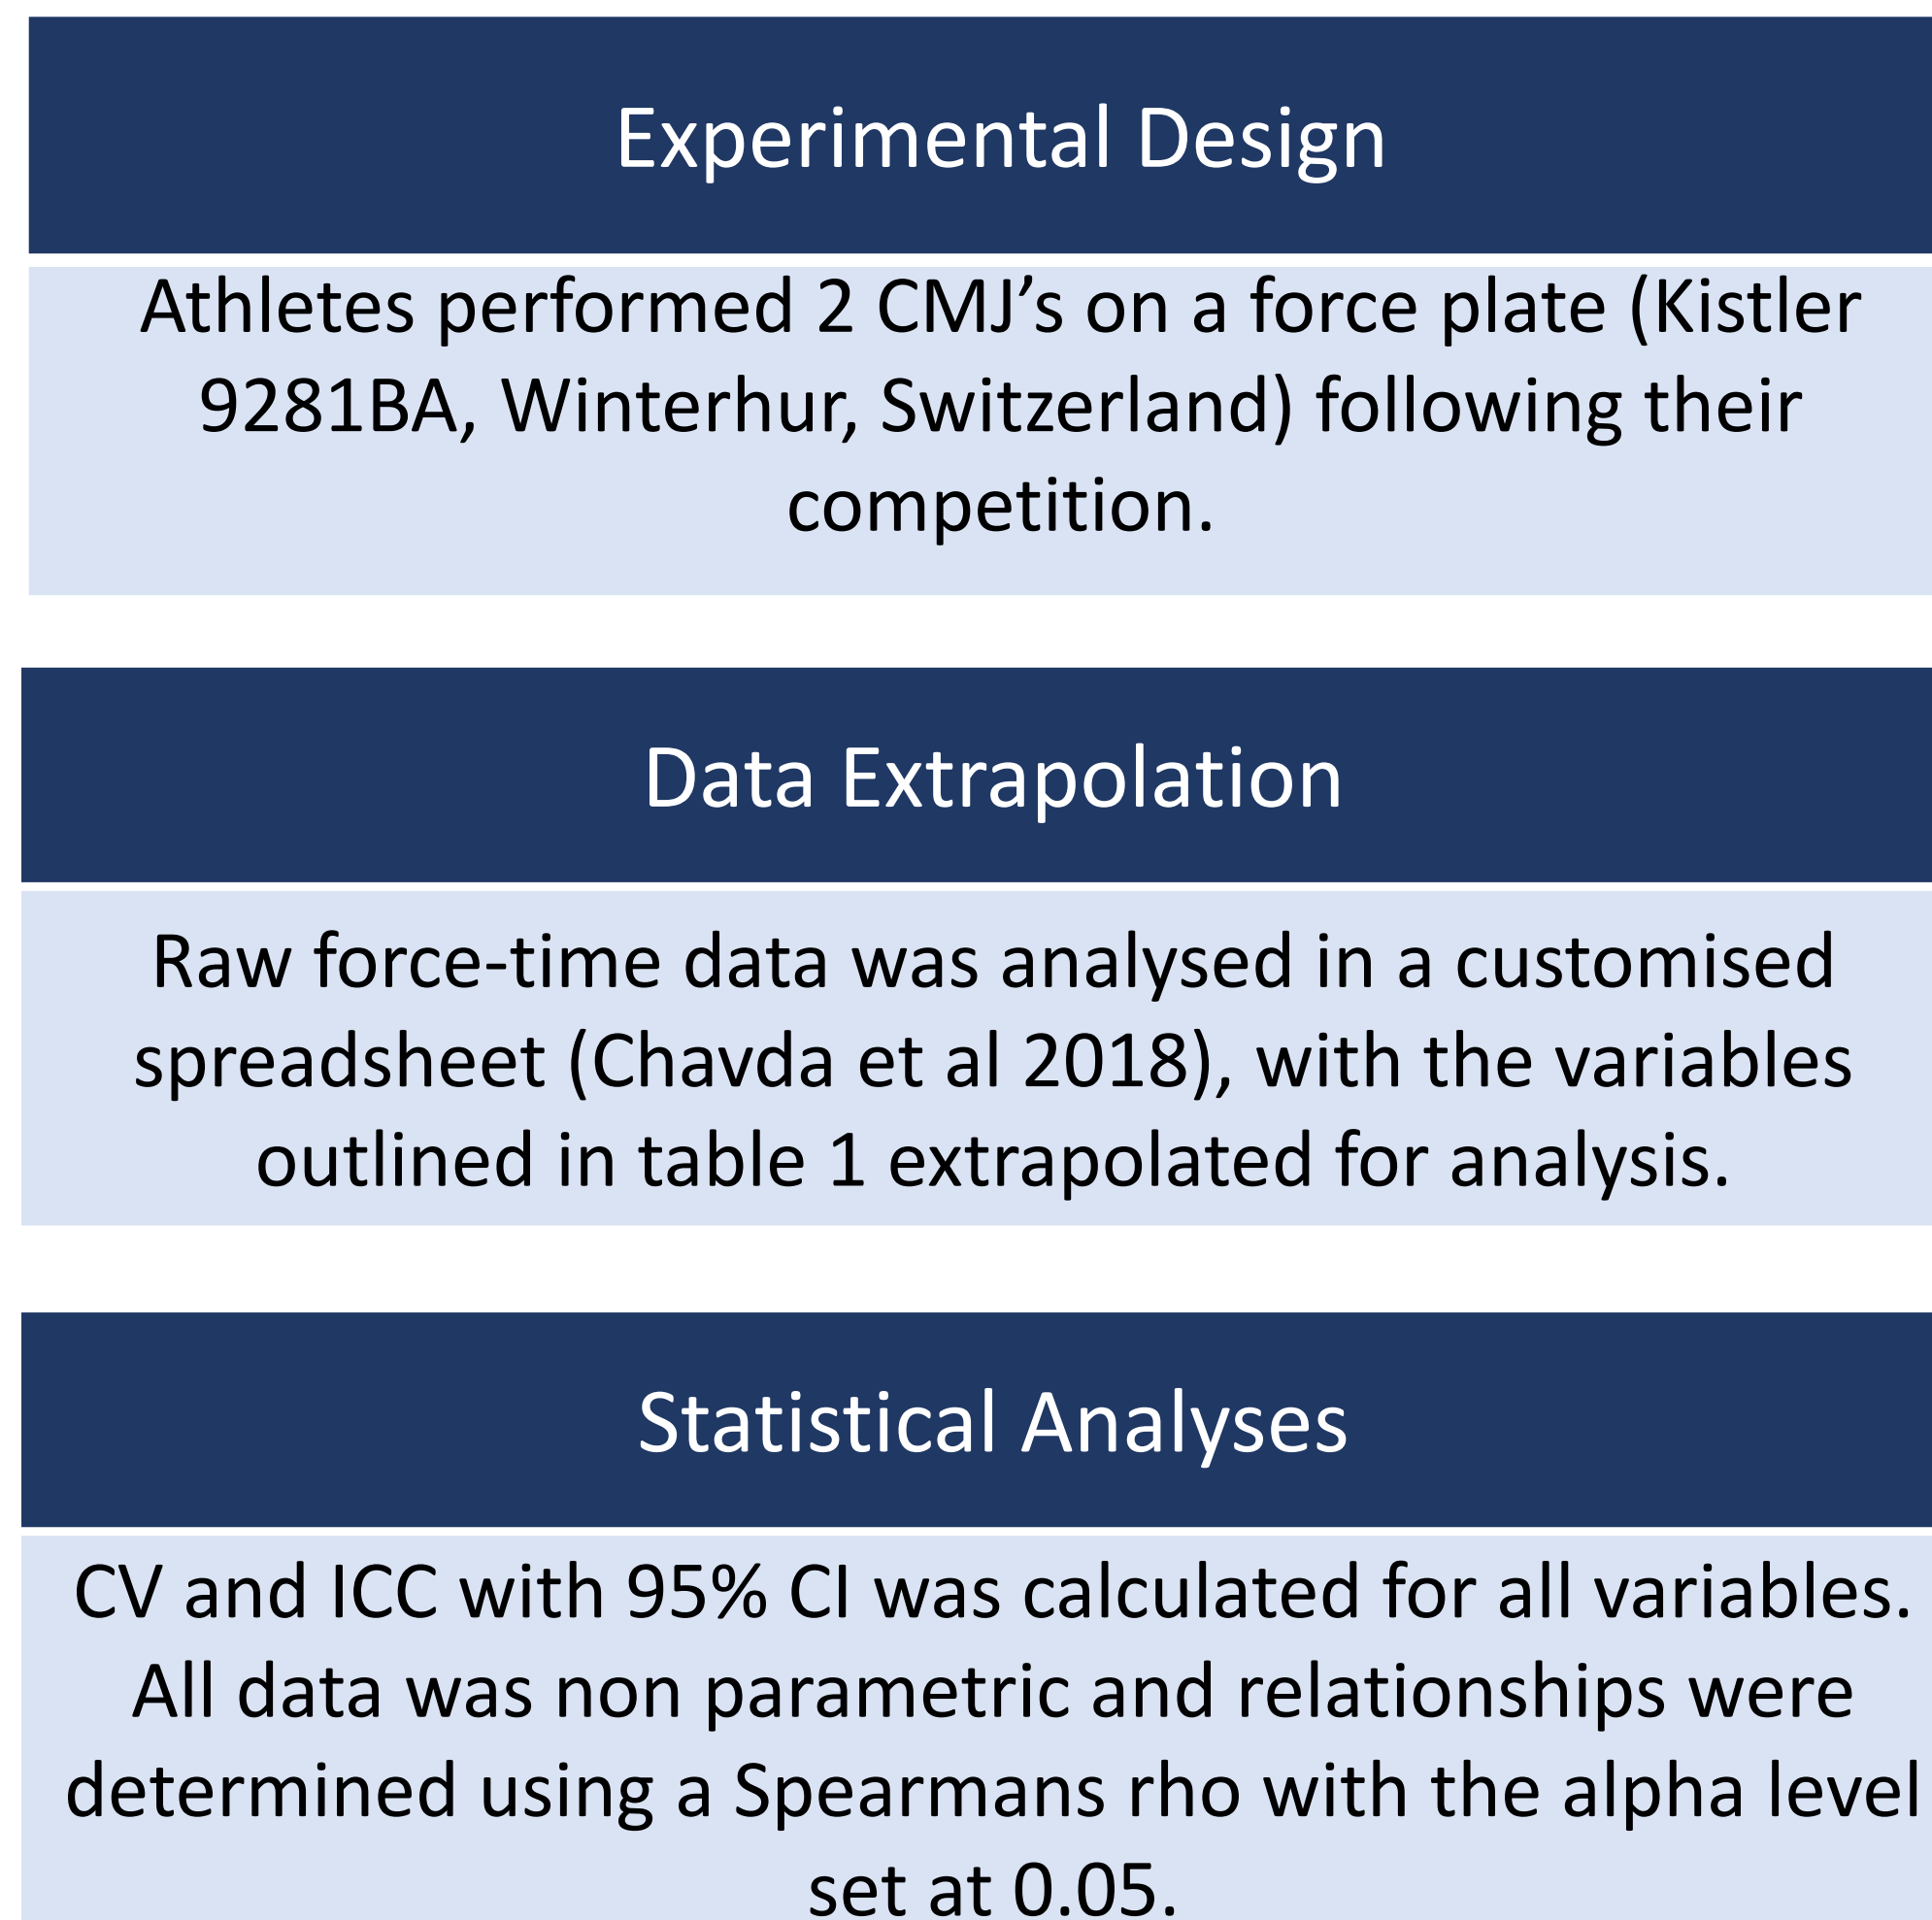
Experimental Design

Athletes performed 2 CMJ’s on a force plate (Kistler 9281BA, Winterhur, Switzerland) following their competition.

Data Extrapolation

Raw force-time data was analysed in a customised spreadsheet (Chavda et al 2018), with the variables outlined in table 1 extrapolated for analysis.

Statistical Analyses

CV and ICC with 95% CI was calculated for all variables. All data was non parametric and relationships were determined using a Spearmans rho with the alpha level set at 0.05.